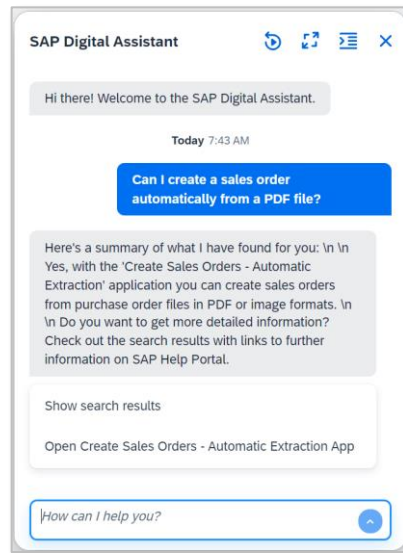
SAP Digital Assistant

Hi there! Welcome to the SAP Digital Assistant.

Today 7:43 AM

Can I create a sales order automatically from a PDF file?

Here's a summary of what I have found for you: \n \n Yes, with the 'Create Sales Orders - Automatic Extraction' application you can create sales orders from purchase order files in PDF or image formats. \n \n Do you want to get more detailed information? Check out the search results with links to further information on SAP Help Portal.

Show search results

Open Create Sales Orders - Automatic Extraction App

How can I help you?